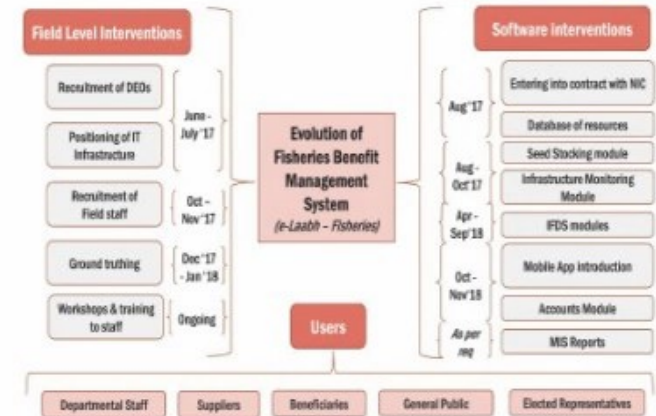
Field Level Interventions

Recruitment of DEOs

Positioning of IT Infrastructure

June - July'17

Recruitment of Field staff

Oct - Nov'17

Ground truthing

Dec'17 - Jan'18

Workshops & training to staff

Ongoing

Evolution of Fisheries Benefit Management System

(e-Laabh – Fisheries)

Software interventions

Aug'17

Entering into contract with NIC

Database of resources

Aug - Oct'17

Seed Stocking module

Infrastructure Monitoring Module

Apr - Sep'18

IFDS modules

Oct - Nov'18

Mobile App introduction

Accounts Module

As per req

MIS Reports

Users

Departmental Staff

Suppliers

Beneficiaries

General Public

Elected Representatives